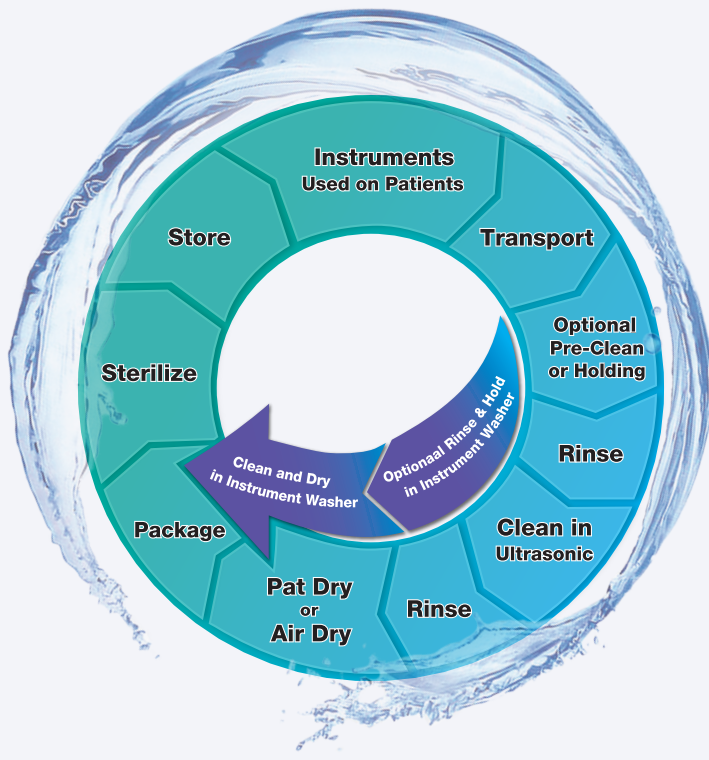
Instruments
Used on Patients

Transport

Optional
Pre-Clean
or Holding

Rinse

Clean in
Ultrasonic

Rinse

Pat Dry
or
Air Dry

Package

Sterilize

Store

Optionaal Rinse & Hold
in Instrument Washer

Clean and Dry
in Instrument Washer